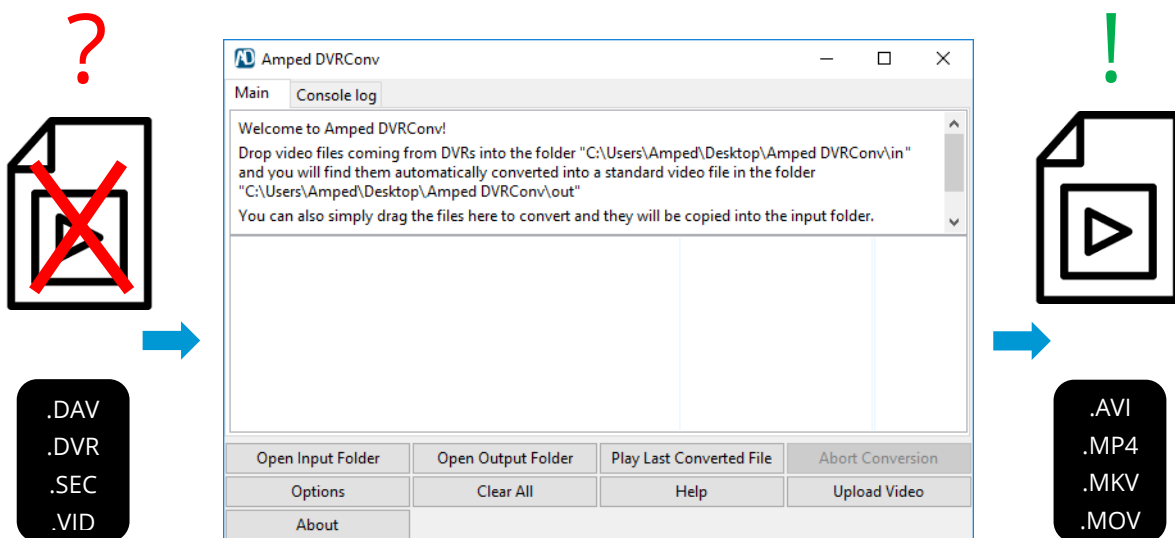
?

.DAV
.DVR
.SEC
.VID

Amped DVRConv

Main | Console log

Welcome to Amped DVRConv!
Drop video files coming from DVRs into the folder "C:\Users\Amped\Desktop\Amped DVRConv\in" and you will find them automatically converted into a standard video file in the folder "C:\Users\Amped\Desktop\Amped DVRConv\out"
You can also simply drag the files here to convert and they will be copied into the input folder.

Open Input Folder | Open Output Folder | Play Last Converted File | Abort Conversion
Options | Clear All | Help | Upload Video
About

!

.AVI
.MP4
.MKV
.MOV